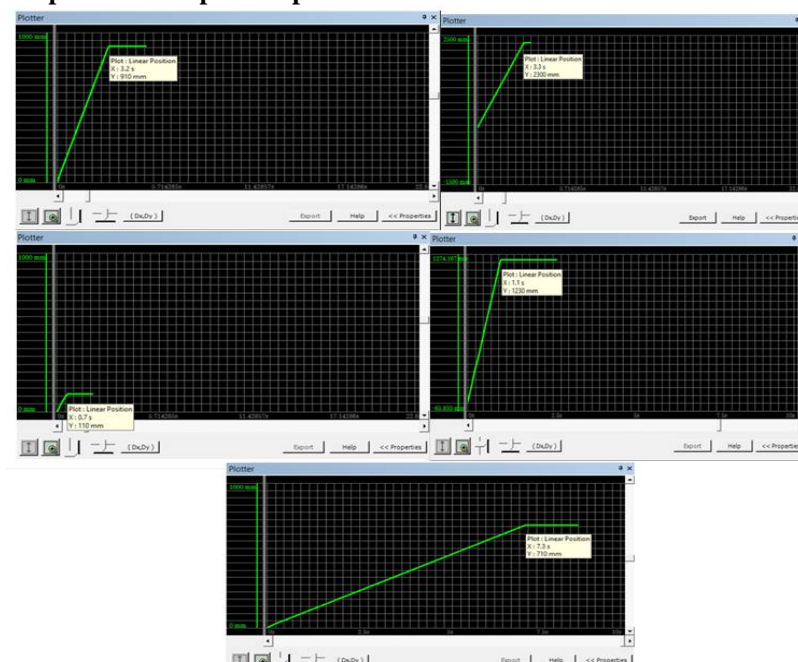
Plotter

1000 mm

Plot : Linear Position
X : 3.2 s
Y : 910 mm

0 mm

0s 5.714285s 11.42857s 17.14286s 22.

(Dx,Dy)

Export Help << Properties

Plotter

2500 mm

Plot : Linear Position
X : 3.3 s
Y : 2300 mm

-1000 mm

0s 5.714285s 11.42857s 17.14286s 22.

(Dx,Dy)

Export Help << Properties

Plotter

1000 mm

Plot : Linear Position
X : 0.7 s
Y : 110 mm

0 mm

0s 5.714285s 11.42857s 17.14286s 22.

(Dx,Dy)

Export Help << Properties

Plotter

1274.167 mm

Plot : Linear Position
X : 1.1 s
Y : 1230 mm

-60.830 mm

0s 2.5s 5s 7.5s 10s

(Dx,Dy)

Export Help << Properties

Plotter

1000 mm

Plot : Linear Position
X : 7.3 s
Y : 710 mm

0 mm

0s 2.5s 5s 7.5s 10s

(Dx,Dy)

Export Help << Properties